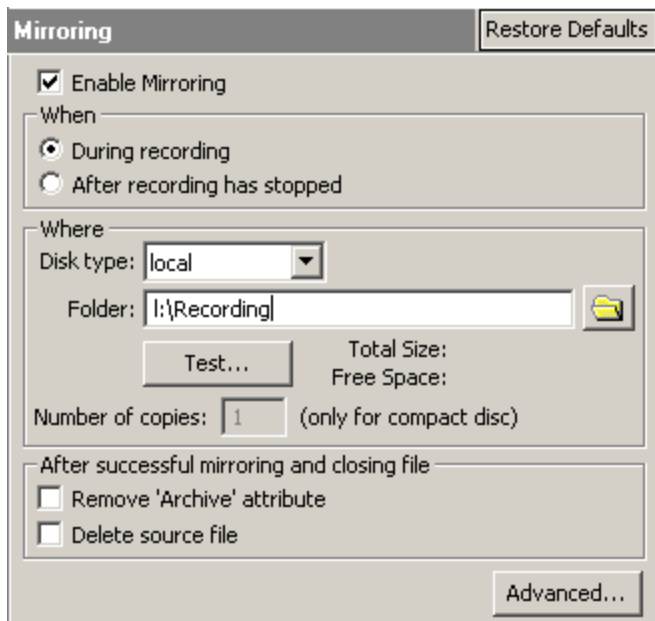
Mirroring

Restore Defaults

Enable Mirroring

When

During recording

After recording has stopped

Where

Disk type: local

Folder: I:\Recording

Test...

Total Size:

Free Space:

Number of copies: 1 (only for compact disc)

After successful mirroring and closing file

Remove 'Archive' attribute

Delete source file

Advanced...